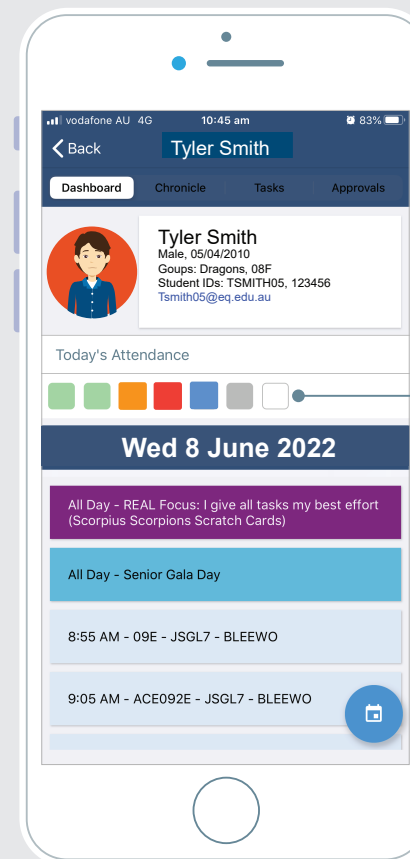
vodafone AU 4G 10:45 am 83%

Back Tyler Smith

Dashboard Chronicle Tasks Approvals

Tyler Smith
Male, 05/04/2010
Goups: Dragons, 08F
Student IDs: TSMITH05, 123456
Tsmith05@eq.edu.au

Today's Attendance

Wed 8 June 2022

All Day - REAL Focus: I give all tasks my best effort (Scorpius Scorpions Scratch Cards)

All Day - Senior Gala Day

8:55 AM - 09E - JSGL7 - BLEEWO

9:05 AM - ACE092E - JSGL7 - BLEEWO